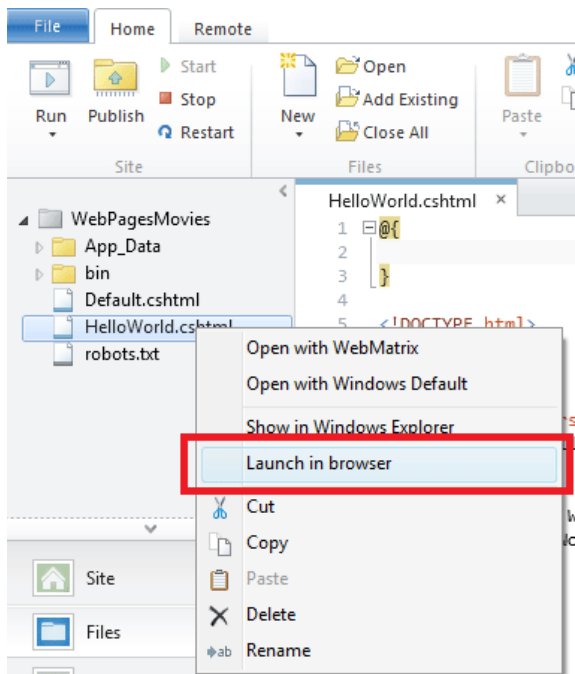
File Home Remote

Run Publish Start Stop Restart

Site

New Open Add Existing Close All

Files

Paste

Clipbo

WebPagesMovies
App_Data
bin
Default.cshtml
HelloWorld.cshtml
robots.txt

HelloWorld.cshtml ×

1 @{
2
3 }
4
5 <!DOCTYPE html>

Open with WebMatrix
Open with Windows Default
Show in Windows Explorer
Launch in browser
Cut
Copy
Paste
Delete
Rename

Site

Files